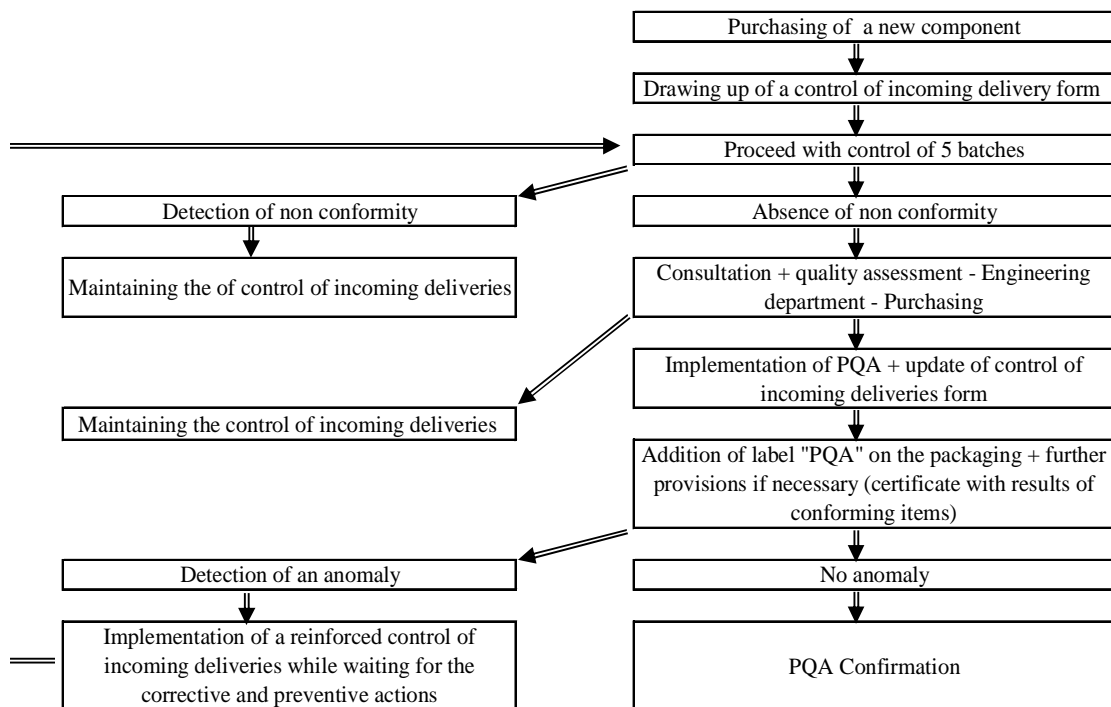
Purchasing of a new component

Drawing up of a control of incoming delivery form

Proceed with control of 5 batches

Detection of non conformity

Absence of non conformity

Maintaining the of control of incoming deliveries

Consultation + quality assessment - Engineering department - Purchasing

Implementation of PQA + update of control of incoming deliveries form

Maintaining the control of incoming deliveries

Addition of label "PQA" on the packaging + further provisions if necessary (certificate with results of conforming items)

Detection of an anomaly

No anomaly

Implementation of a reinforced control of incoming deliveries while waiting for the corrective and preventive actions

PQA Confirmation